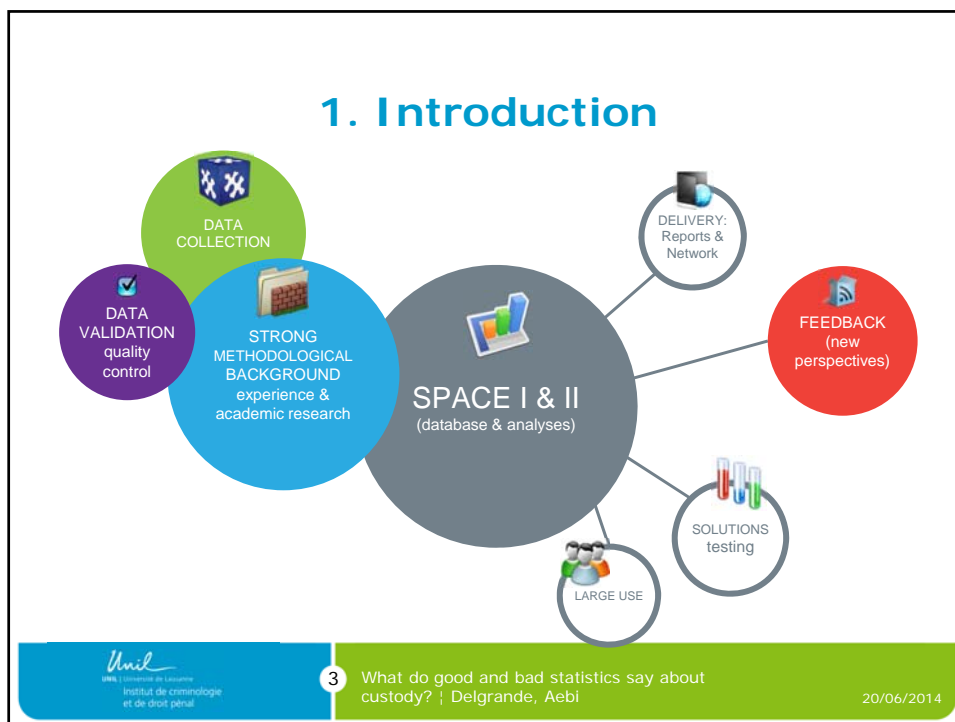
1. Introduction

DATA COLLECTION

DATA VALIDATION quality control

STRONG METHODOLOGICAL BACKGROUND experience & academic research

SPACE I & II (database & analyses)

DELIVERY: Reports & Network

FEEDBACK (new perspectives)

SOLUTIONS testing

LARGE USE

Unil UNIL | Université de Lausanne Institut de criminologie et de droit pénal

3

What do good and bad statistics say about custody? ¦ Delgrande, Aebi

20/06/2014